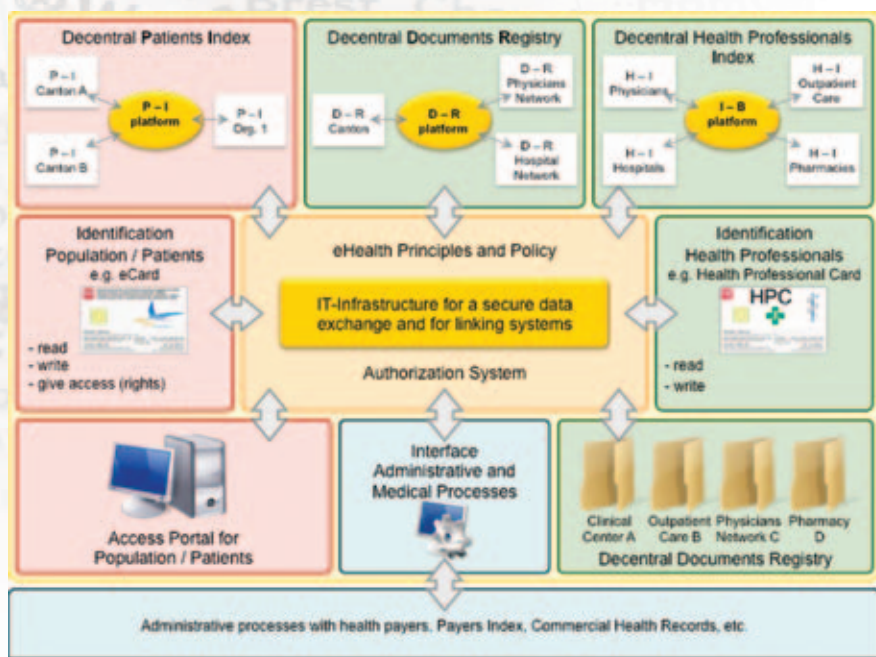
Decentral Patients Index

P – I Canton A

P – I platform

P – I Org. 1

P – I Canton B

Decentral Documents Registry

D – R Physicians Network

D – R Canton

D – R platform

D – R Hospital Network

Decentral Health Professionals Index

H – I Physicians

H – I Outpatient Care

I – B platform

H – I Hospitals

H – I Pharmacies

Identification Population / Patients e.g. eCard

- read
- write
- give access (rights)

eHealth Principles and Policy

IT-Infrastructure for a secure data exchange and for linking systems

Authorization System

Identification Health Professionals e.g. Health Professional Card

HPC

- read
- write

Access Portal for Population / Patients

Interface Administrative and Medical Processes

Clinical Center A

Outpatient Care B

Physicians Network C

Pharmacy D

Decentral Documents Registry

Administrative processes with health payers, Payers Index, Commercial Health Records, etc.